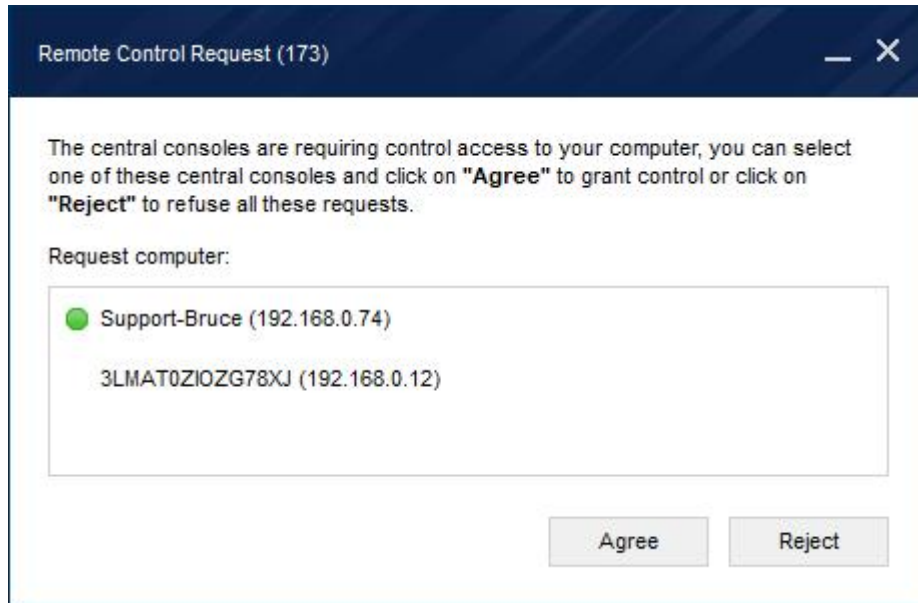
Remote Control Request (173)

The central consoles are requiring control access to your computer, you can select one of these central consoles and click on "Agree" to grant control or click on "Reject" to refuse all these requests.

Request computer:

Support-Bruce (192.168.0.74)

3LMAT0ZIOZG78XJ (192.168.0.12)

Agree

Reject